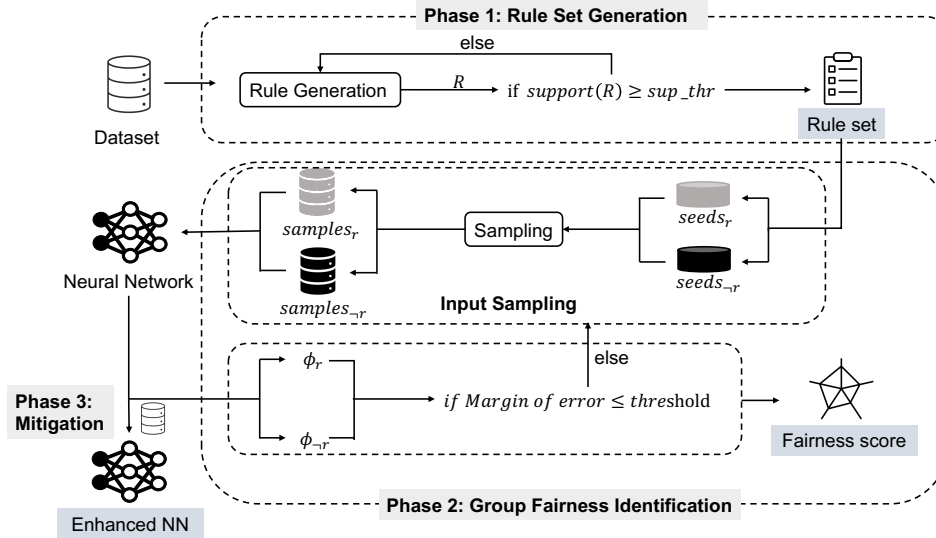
Phase 1: Rule Set Generation

else

Dataset

Rule Generation

$R$

if $support(R) \geq sup\_thr$

Rule set

$samples_r$

Sampling

$seeds_r$

Neural Network

$samples_{\neg r}$

Input Sampling

$seeds_{\neg r}$

else

Phase 3: Mitigation

$\phi_r$

$if\ Margin\ of\ error \leq threshold$

$\phi_{\neg r}$

Fairness score

Enhanced NN

Phase 2: Group Fairness Identification